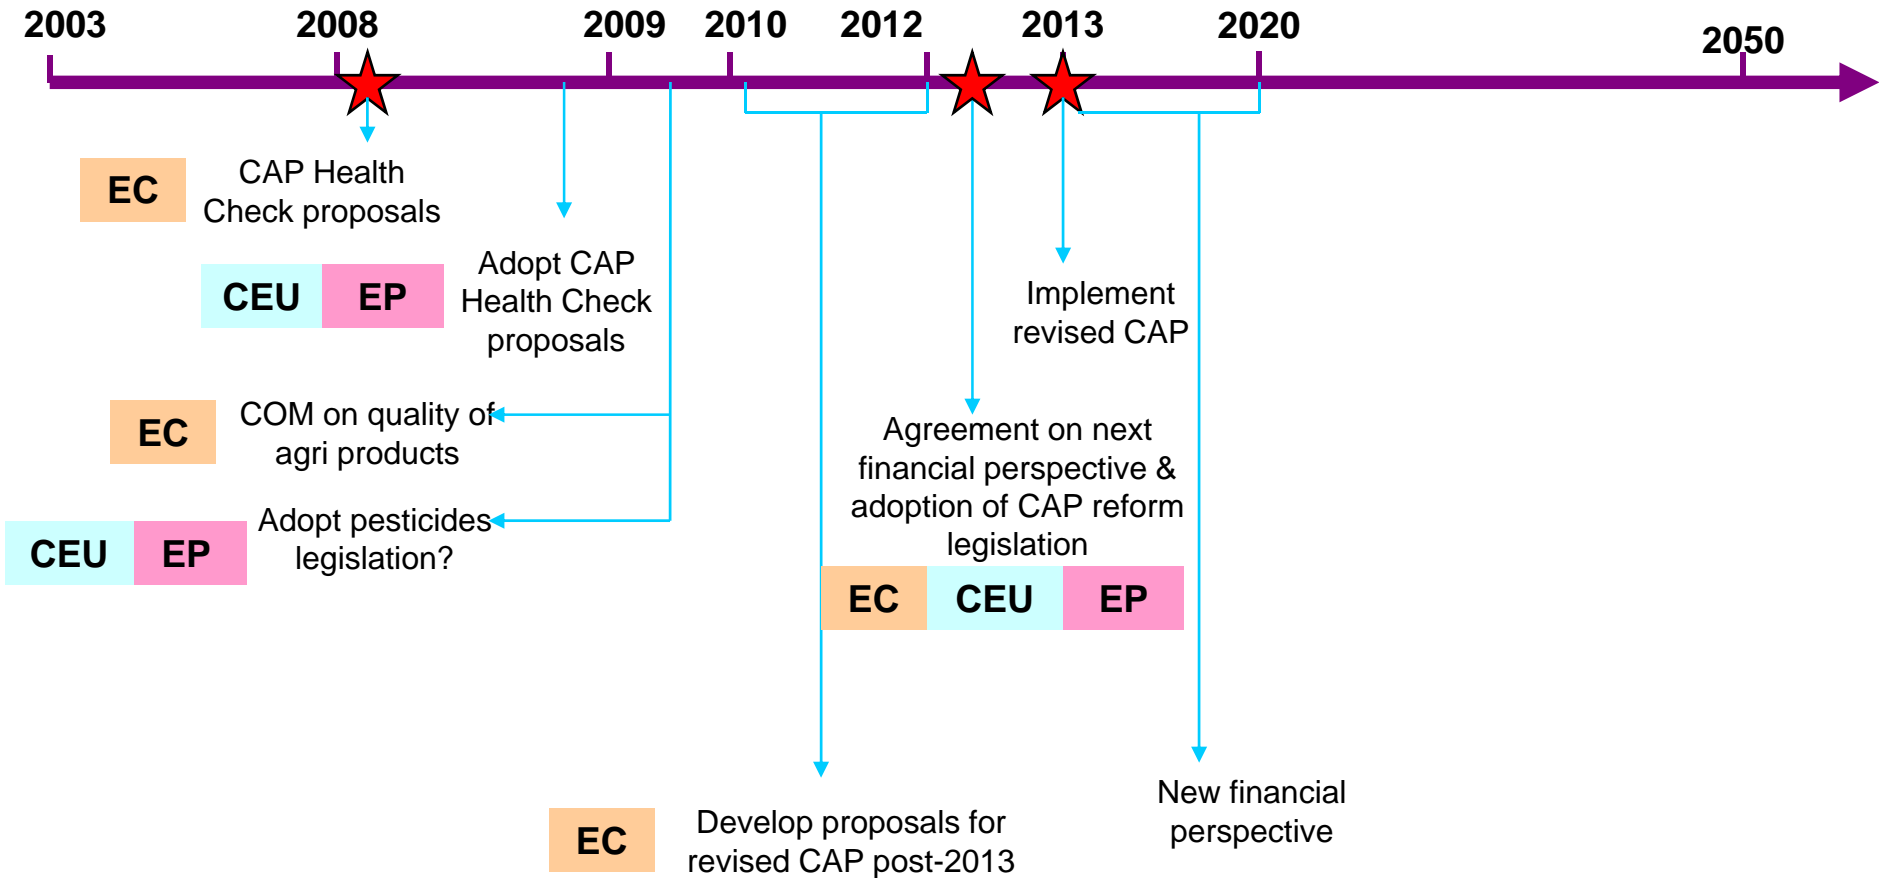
2003 2008 2009 2010 2012 2013 2020 2050

EC CAP Health Check proposals

CEU EP Adopt CAP Health Check proposals

EC COM on quality of agri products

CEU EP Adopt pesticides legislation?

Implement revised CAP

Agreement on next financial perspective & adoption of CAP reform legislation

EC CEU EP

EC Develop proposals for revised CAP post-2013

New financial perspective